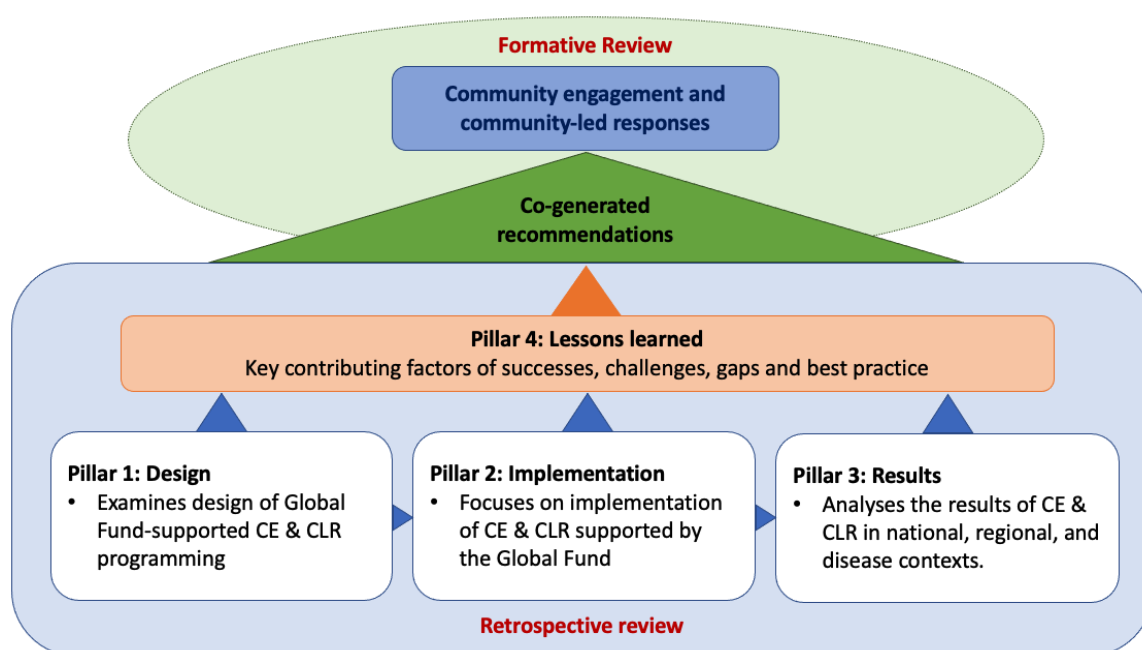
Formative Review

Community engagement and community-led responses

Co-generated recommendations

Pillar 4: Lessons learned
Key contributing factors of successes, challenges, gaps and best practice

Pillar 1: Design
• Examines design of Global Fund-supported CE & CLR programming

Pillar 2: Implementation
• Focuses on implementation of CE & CLR supported by the Global Fund

Pillar 3: Results
• Analyses the results of CE & CLR in national, regional, and disease contexts.

Retrospective review